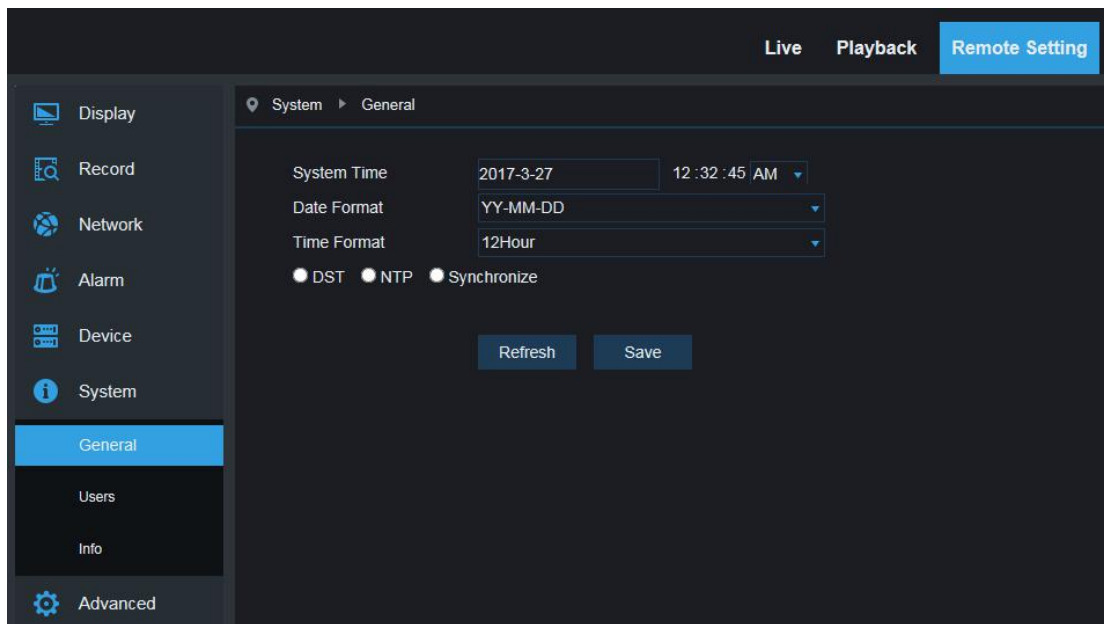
Live Playback Remote Setting

Display
Record
Network
Alarm
Device
System
General
Users
Info
Advanced

System ▸ General

System Time 2017-3-27 12 :32 :45 AM
Date Format YY-MM-DD
Time Format 12Hour
DST NTP Synchronize

Refresh Save